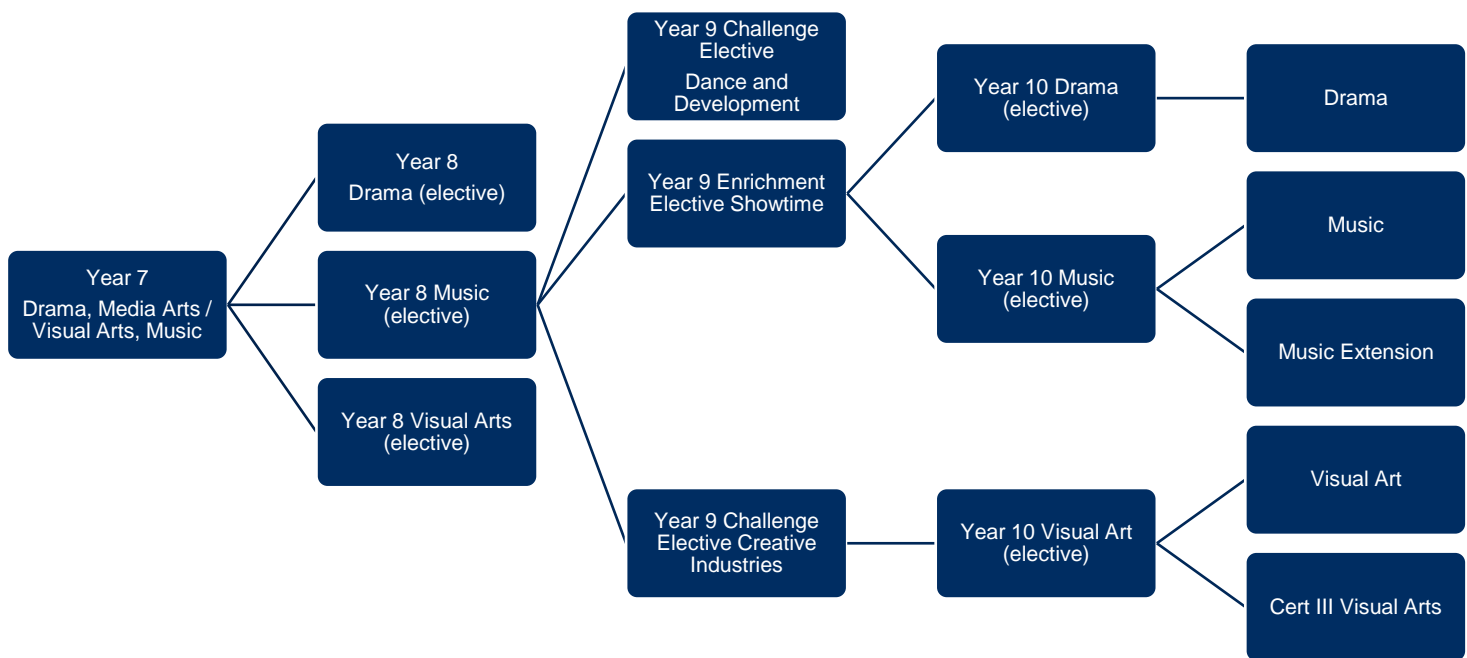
Year 7
Drama, Media Arts / Visual Arts, Music

Year 8
Drama (elective)

Year 8 Music (elective)

Year 8 Visual Arts (elective)

Year 9 Challenge Elective
Dance and Development

Year 9 Enrichment Elective Showtime

Year 9 Challenge Elective Creative Industries

Year 10 Drama (elective)

Year 10 Music (elective)

Year 10 Visual Art (elective)

Drama

Music

Music Extension

Visual Art

Cert III Visual Arts